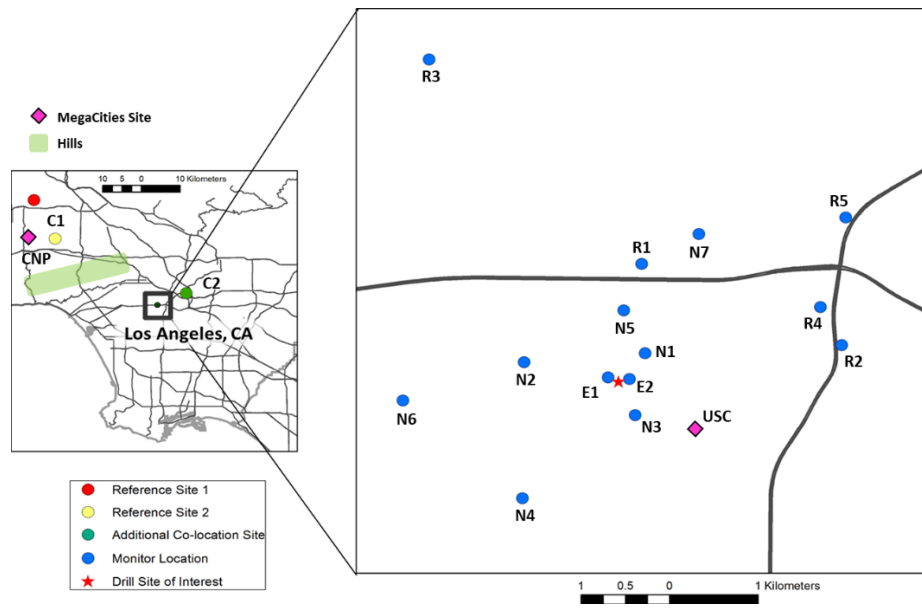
MegaCities Site
Hills

10 5 0 10 Kilometers

C1
CNP
C2
Los Angeles, CA

Reference Site 1
Reference Site 2
Additional Co-location Site
Monitor Location
Drill Site of Interest

R3
R5
R1
N7
R4
N5
R2
N1
N2
E1
E2
N6
USC
N3
N4

1 0.5 0 1 Kilometers